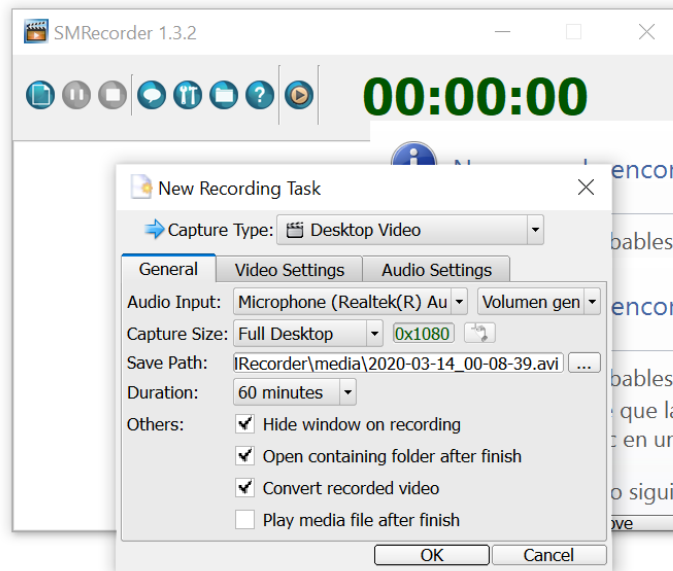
SMRecorder 1.3.2

00:00:00

encor

bables

encor

bables

que la

en ur

o sigui

ove

New Recording Task

Capture Type: Desktop Video

General | Video Settings | Audio Settings

Audio Input: Microphone (Realtek(R) Au | Volumen gen

Capture Size: Full Desktop | 0x1080

Save Path: lRecorder\media\2020-03-14_00-08-39.avi | ...

Duration: 60 minutes

Others: Hide window on recording

Open containing folder after finish

Convert recorded video

Play media file after finish

OK | Cancel